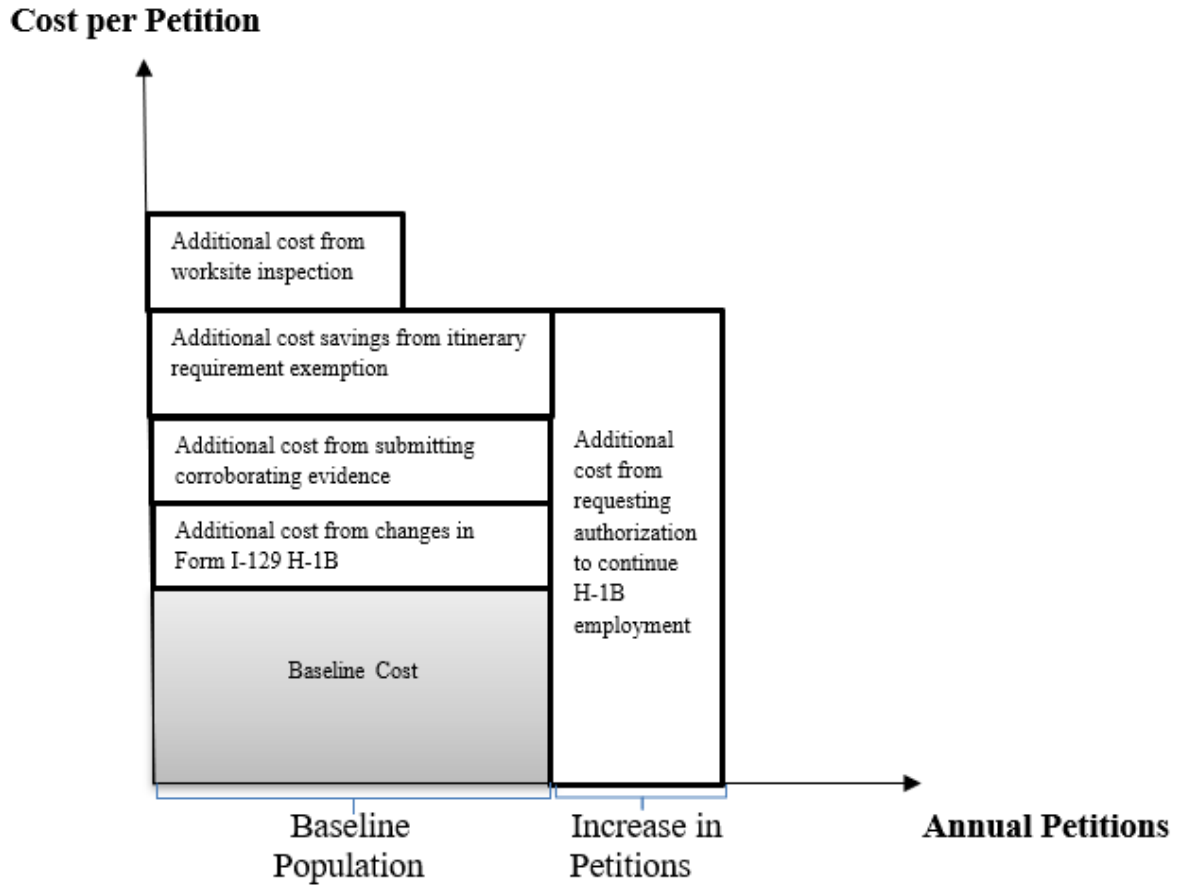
Cost per Petition

Additional cost from worksite inspection

Additional cost savings from itinerary requirement exemption

Additional cost from submitting corroborating evidence

Additional cost from changes in Form I-129 H-1B

Baseline Cost

Additional cost from requesting authorization to continue H-1B employment

Baseline Population

Increase in Petitions

Annual Petitions